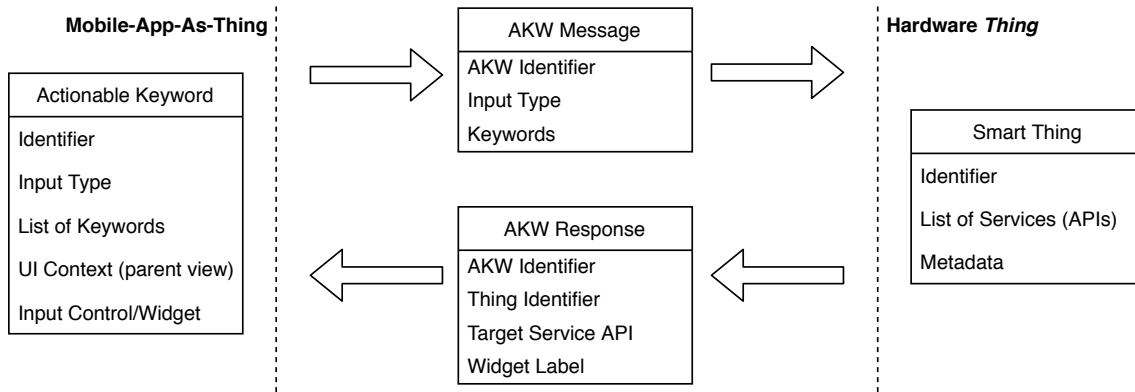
Mobile-App-As-Thing

Actionable Keyword
Identifier
Input Type
List of Keywords
UI Context (parent view)
Input Control/Widget

AKW Message
AKW Identifier
Input Type
Keywords

AKW Response
AKW Identifier
Thing Identifier
Target Service API
Widget Label

Hardware *Thing*

Smart Thing
Identifier
List of Services (APIs)
Metadata